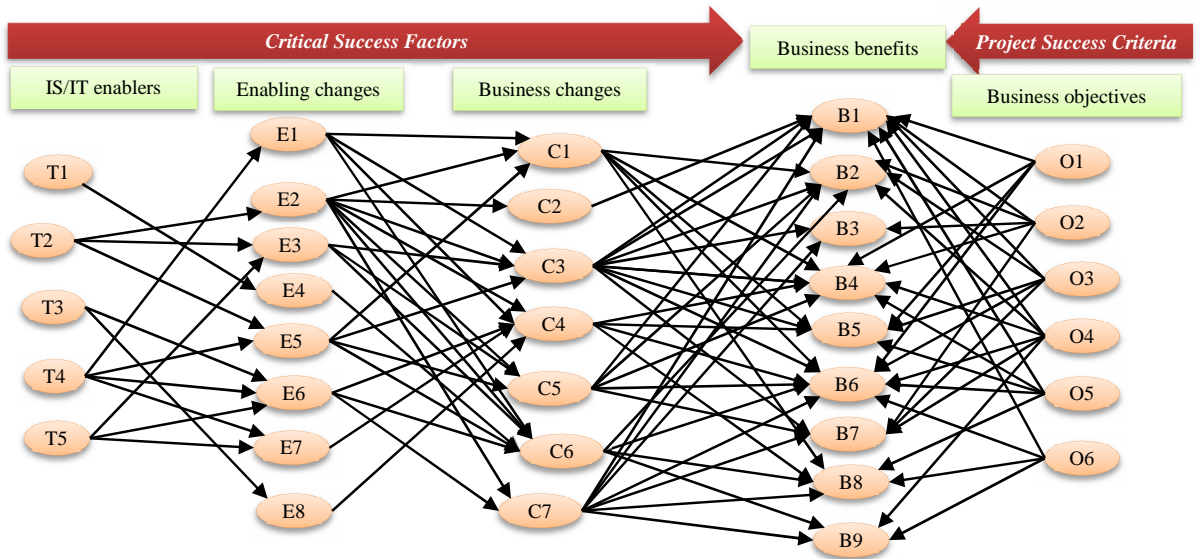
Critical Success Factors

Business benefits

Project Success Criteria

IS/IT enablers

Enabling changes

Business changes

Business objectives

T1
T2
T3
T4
T5

E1
E2
E3
E4
E5
E6
E7
E8

C1
C2
C3
C4
C5
C6
C7

B1
B2
B3
B4
B5
B6
B7
B8
B9

O1
O2
O3
O4
O5
O6